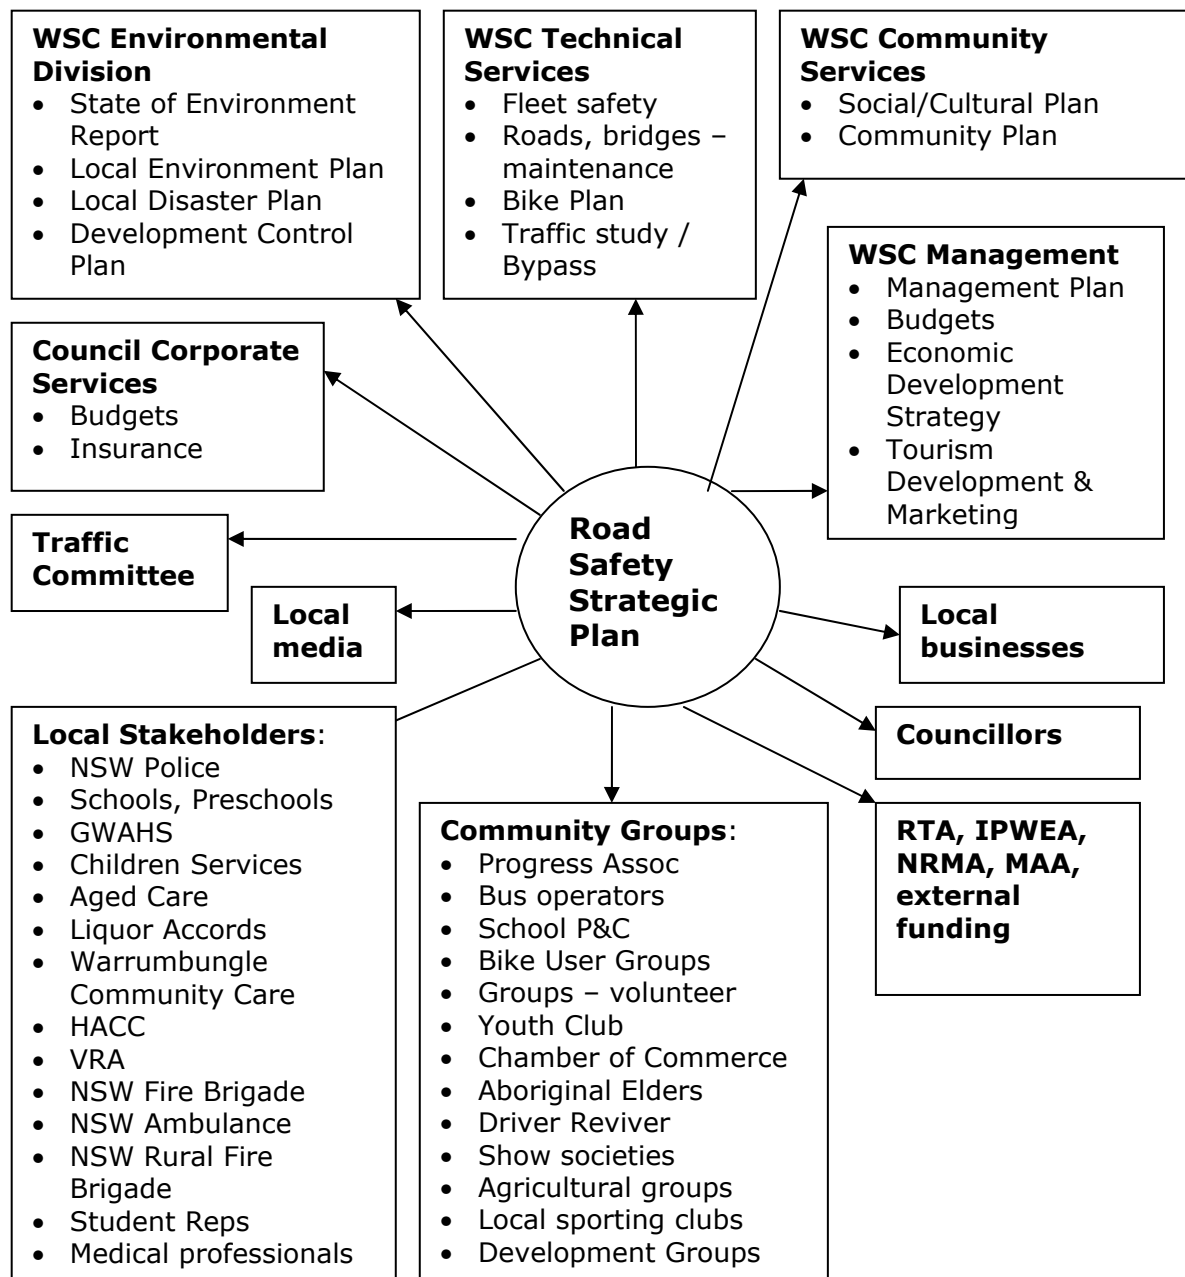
**WSC Environmental Division**
- State of Environment Report
- Local Environment Plan
- Local Disaster Plan
- Development Control Plan

**WSC Technical Services**
- Fleet safety
- Roads, bridges – maintenance
- Bike Plan
- Traffic study / Bypass

**WSC Community Services**
- Social/Cultural Plan
- Community Plan

**Council Corporate Services**
- Budgets
- Insurance

**WSC Management**
- Management Plan
- Budgets
- Economic Development Strategy
- Tourism Development & Marketing

**Traffic Committee**

**Road Safety Strategic Plan**

**Local media**

**Local businesses**

**Councillors**

**Local Stakeholders**:
- NSW Police
- Schools, Preschools
- GWAHS
- Children Services
- Aged Care
- Liquor Accords
- Warrumbungle Community Care
- HACC
- VRA
- NSW Fire Brigade
- NSW Ambulance
- NSW Rural Fire Brigade
- Student Reps
- Medical professionals

**Community Groups**:
- Progress Assoc
- Bus operators
- School P&C
- Bike User Groups
- Groups – volunteer
- Youth Club
- Chamber of Commerce
- Aboriginal Elders
- Driver Reviver
- Show societies
- Agricultural groups
- Local sporting clubs
- Development Groups

**RTA, IPWEA, NRMA, MAA, external funding**